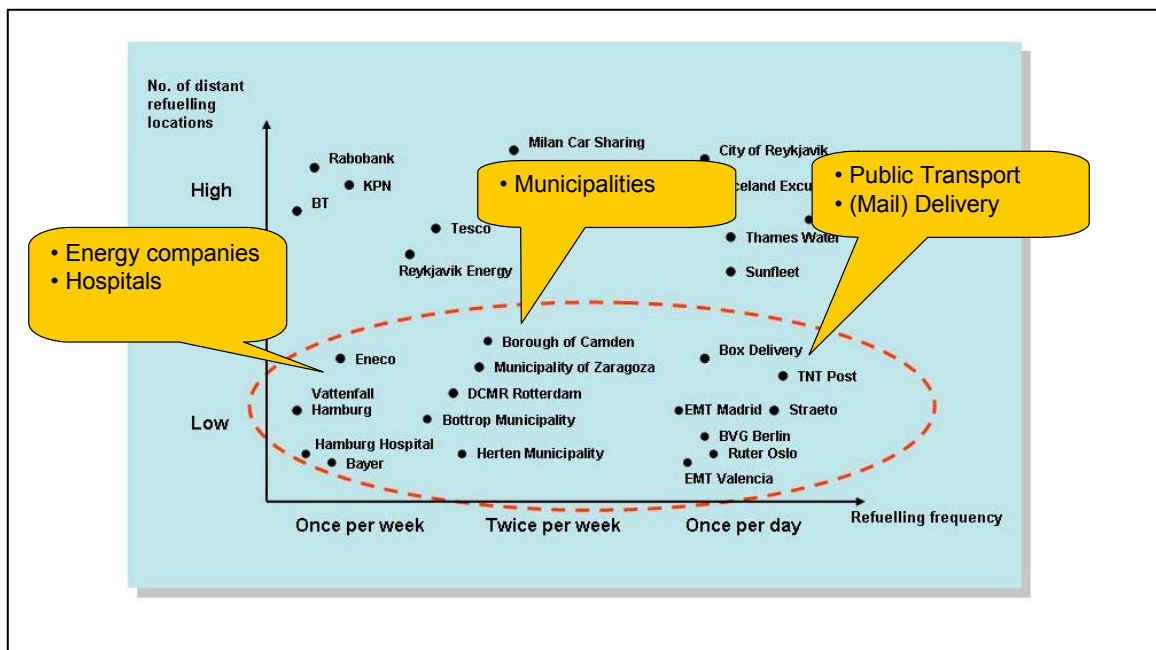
No. of distant refuelling locations

High

Low

Rabobank

KPN

BT

Milan Car Sharing

City of Reykjavik

• Municipalities

• Public Transport
• (Mail) Delivery

Iceland Excu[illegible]

Tesco

Thames Water

• Energy companies
• Hospitals

Reykjavik Energy

Sunfleet

Borough of Camden

Eneco

Municipality of Zaragoza

Box Delivery

TNT Post

Vattenfall Hamburg

DCMR Rotterdam

Bottrop Municipality

EMT Madrid

Straeto

Hamburg Hospital

BVG Berlin

Bayer

Herten Municipality

Ruter Oslo

EMT Valencia

Once per week

Twice per week

Once per day

Refuelling frequency